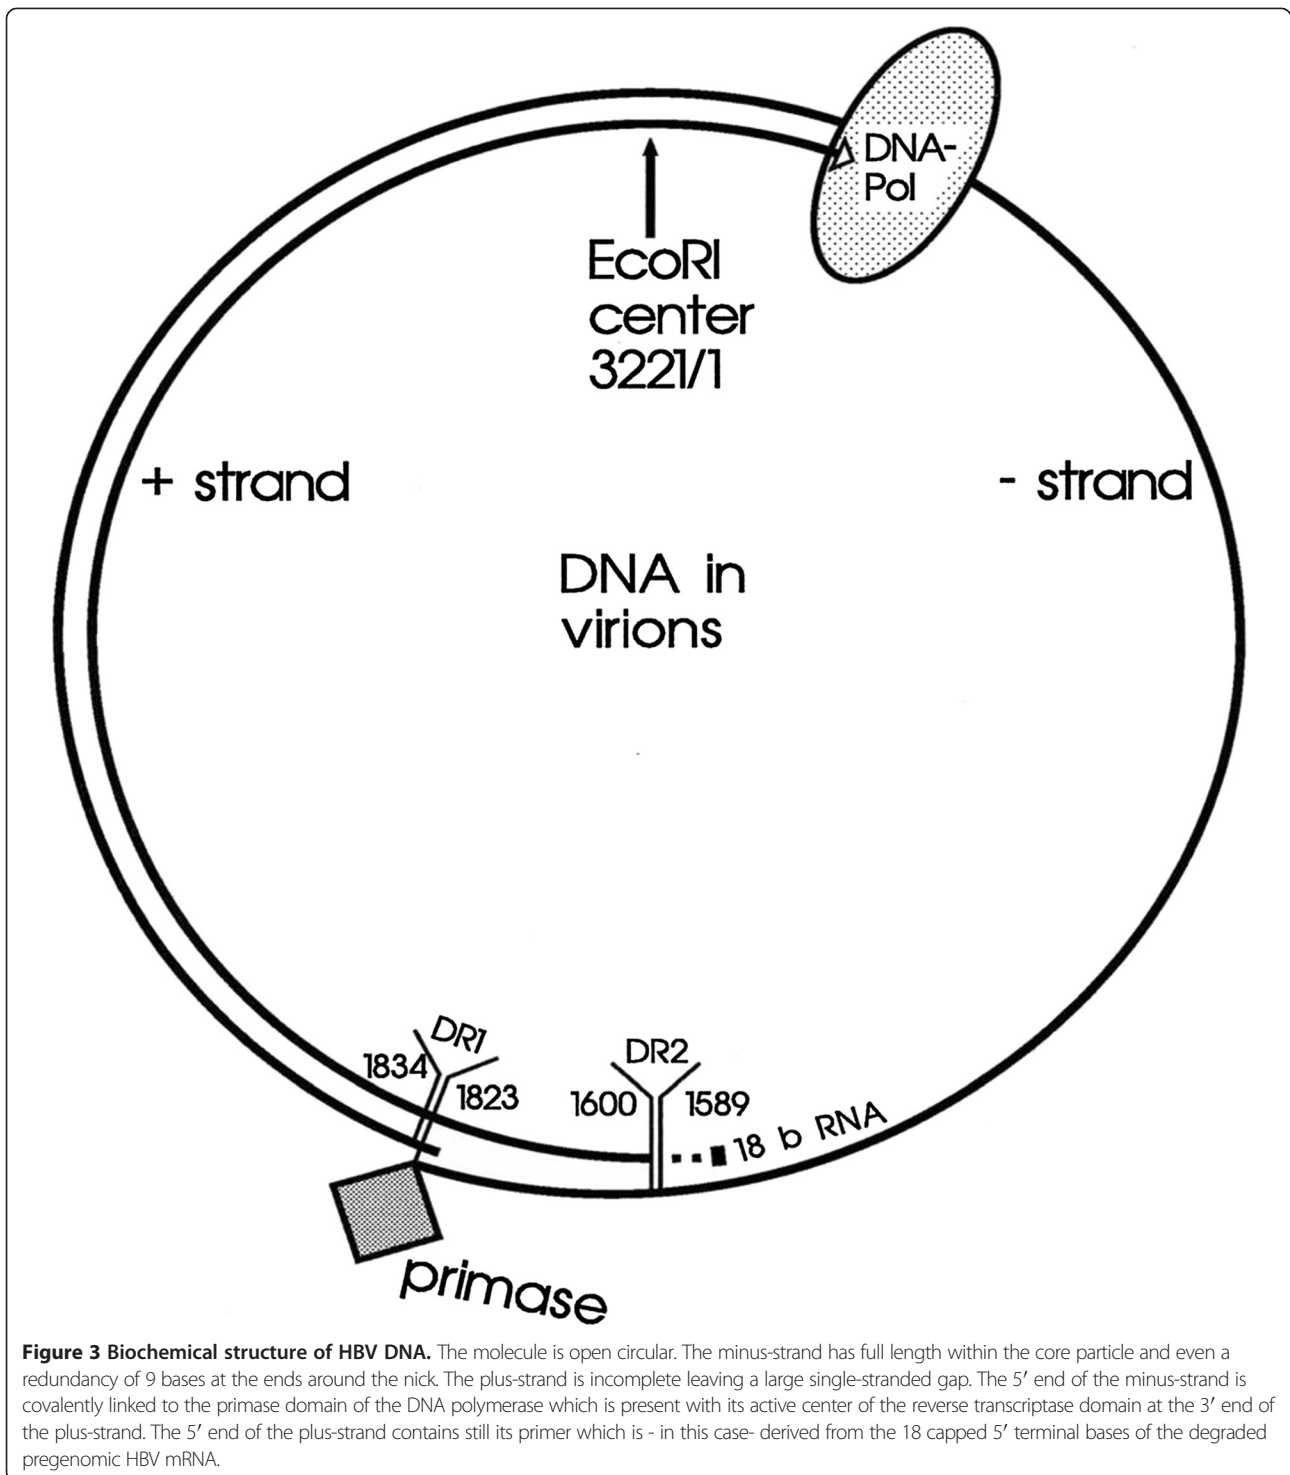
DNA-Pol

EcoRI center 3221/1

+ strand

- strand

DNA in virions

DR1

1834

1823

DR2

1600

1589

18 b RNA

primase

**Figure 3 Biochemical structure of HBV DNA.** The molecule is open circular. The minus-strand has full length within the core particle and even a redundancy of 9 bases at the ends around the nick. The plus-strand is incomplete leaving a large single-stranded gap. The 5′ end of the minus-strand is covalently linked to the primase domain of the DNA polymerase which is present with its active center of the reverse transcriptase domain at the 3′ end of the plus-strand. The 5′ end of the plus-strand contains still its primer which is - in this case- derived from the 18 capped 5′ terminal bases of the degraded pregenomic HBV mRNA.